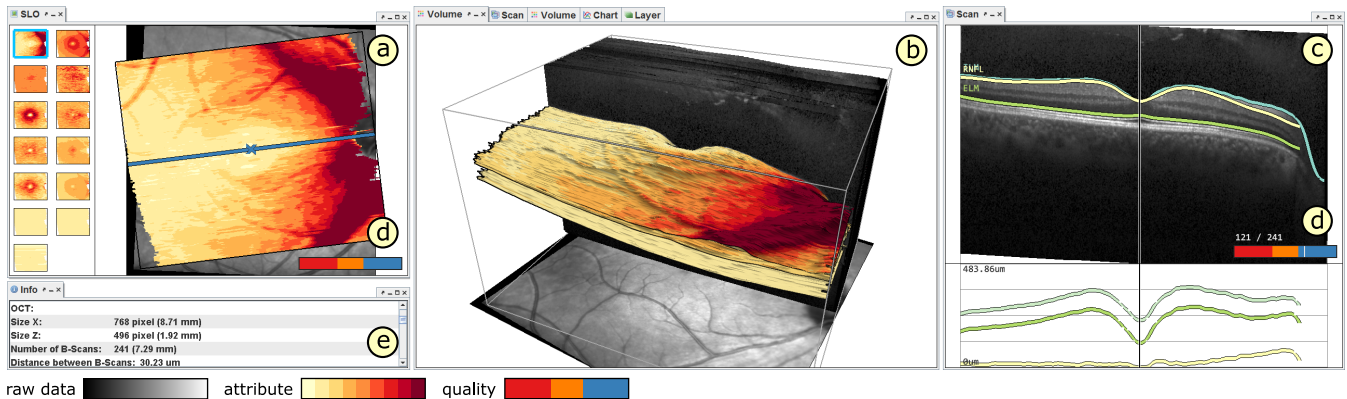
SLO

a

d

Info

OCT:

Size X: 768 pixel (8.71 mm)

Size Z: 496 pixel (1.92 mm)

Number of B-Scans: 241 (7.29 mm)

Distance between B-Scans: 30.23 um

e

Volume | Scan | Volume | Chart | Layer

b

Scan

RNFL

ELM

c

d

121 / 241

483.86um

0um

raw data

attribute

quality